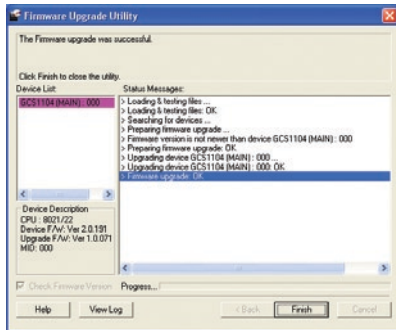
Firmware Upgrade Utility

The Firmware upgrade was successful.

Click Finish to close the utility.

Device List:

GCS1104 (MAIN) : 000

Status Messages:

> Loading & testing files ...
> Loading & testing files: OK
> Searching for devices ...
> Preparing firmware upgrade ...
> Firmware version is not newer than device GCS1104 (MAIN) : 000
> Preparing firmware upgrade: OK
> Upgrading device GCS1104 (MAIN) : 000 ...
> Upgrading device GCS1104 (MAIN) : 000: OK
> Firmware upgrade: OK

Device Description
CPU : 8021/22
Device F/W: Ver 2.0.191
Upgrade F/W: Ver 1.0.071
MID: 000

Check Firmware Version

Progress...

Help

View Log

< Back

Finish

Cancel